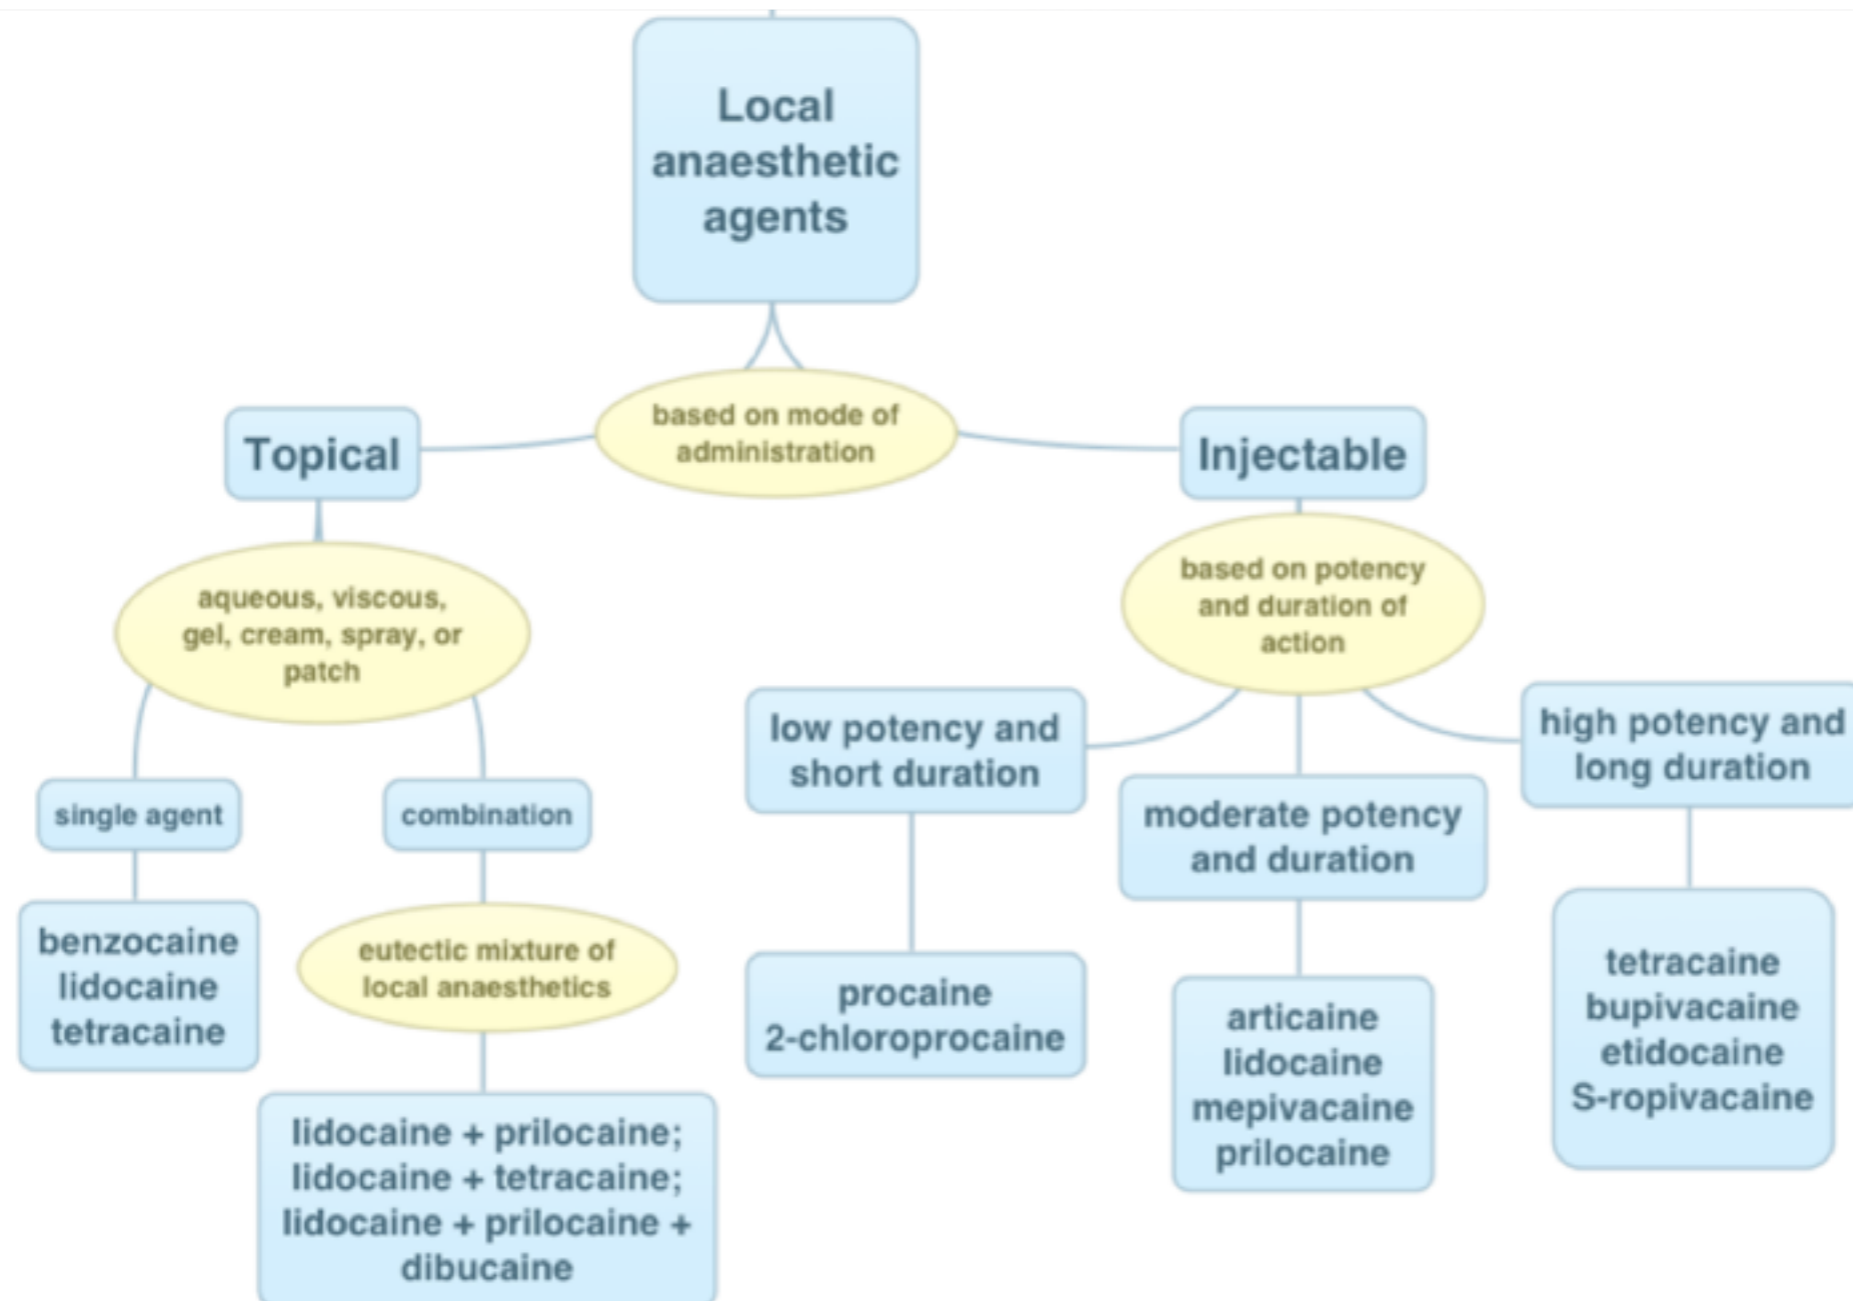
Local anaesthetic agents

based on mode of administration

Topical

Injectable

aqueous, viscous, gel, cream, spray, or patch

single agent

combination

benzocaine
lidocaine
tetracaine

eutectic mixture of local anaesthetics

lidocaine + prilocaine;
lidocaine + tetracaine;
lidocaine + prilocaine + dibucaine

based on potency and duration of action

low potency and short duration

moderate potency and duration

high potency and long duration

procaine
2-chloroprocaine

articaine
lidocaine
mepivacaine
prilocaine

tetracaine
bupivacaine
etidocaine
S-ropivacaine